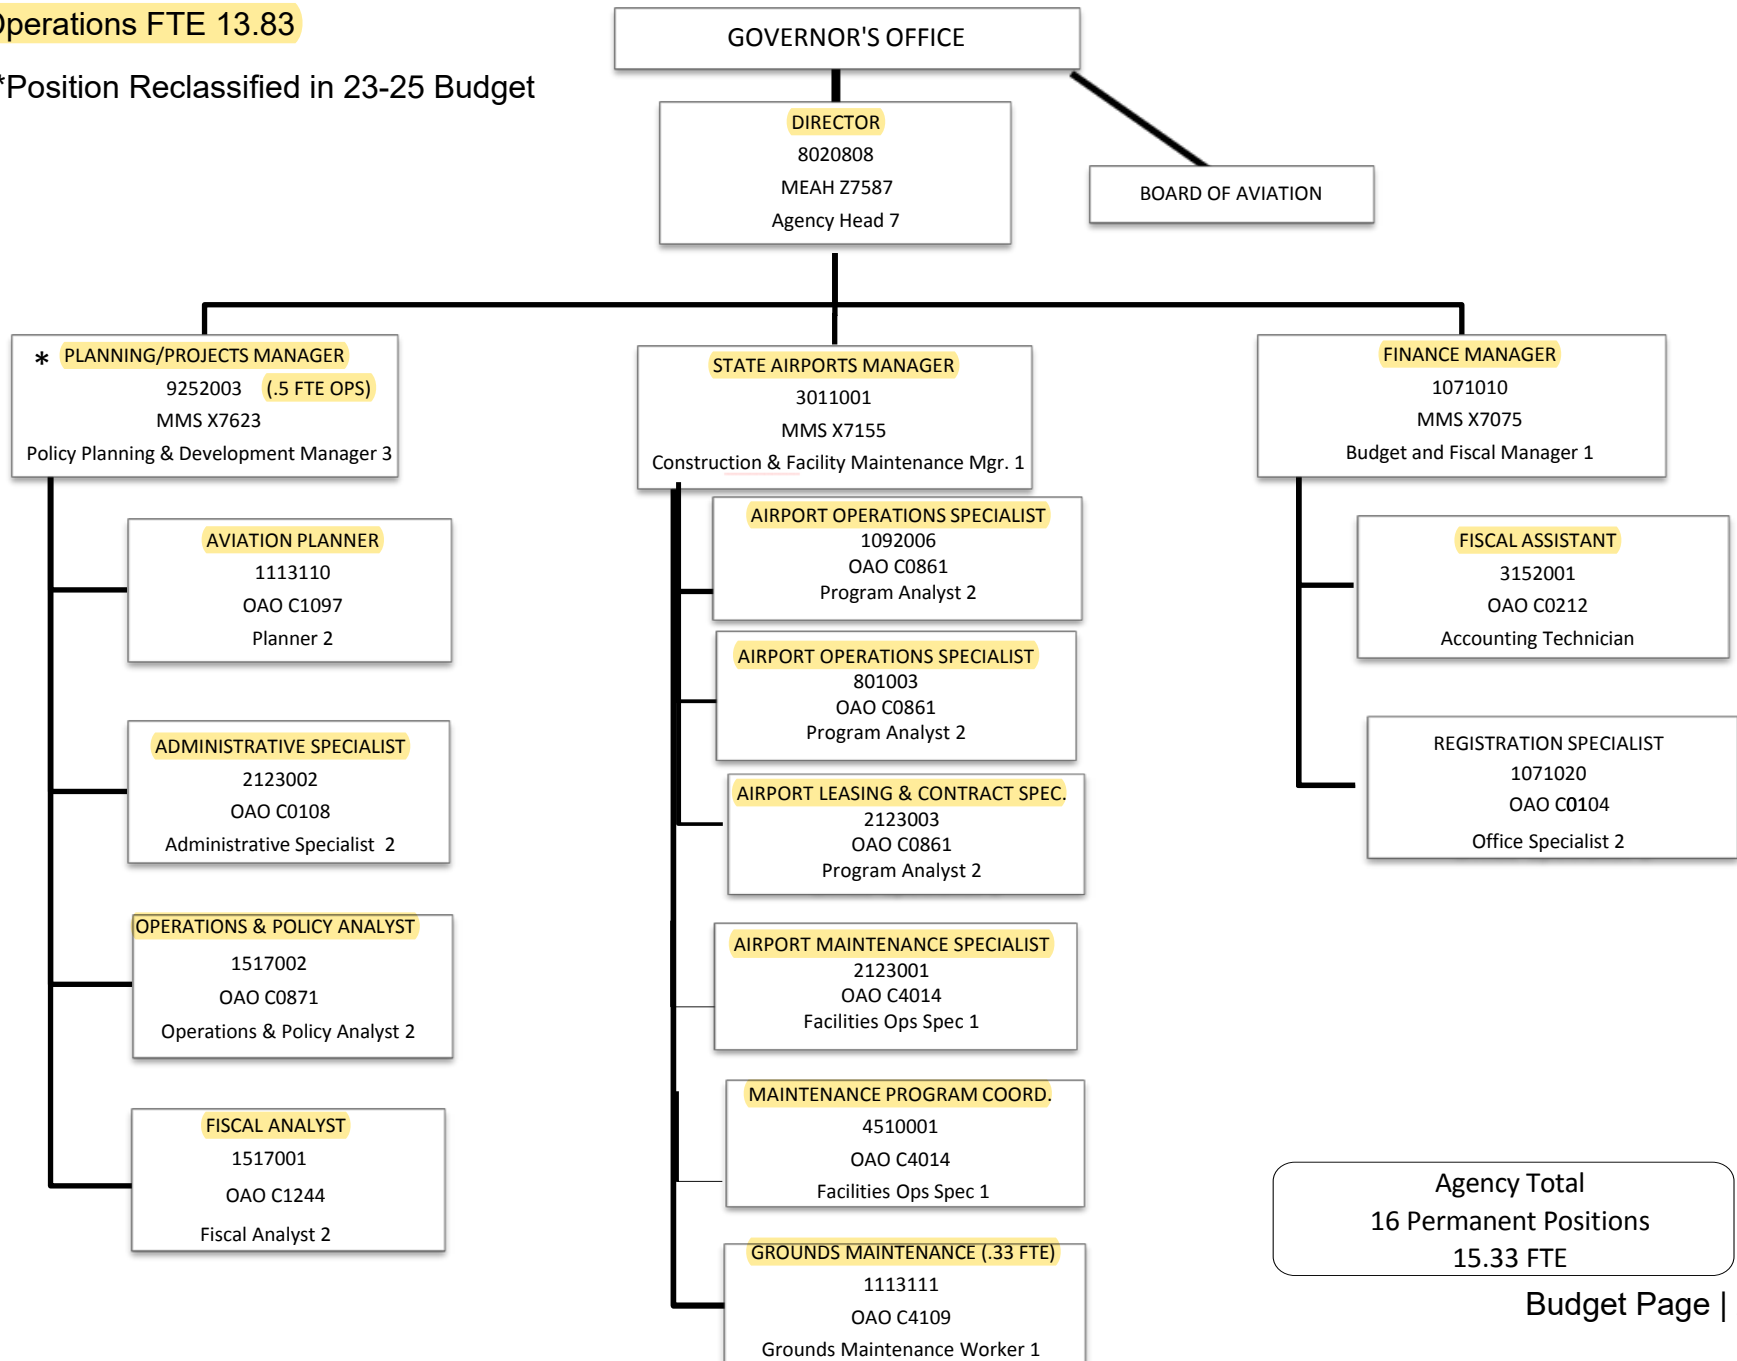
perations FTE 13.83

*Position Reclassified in 23-25 Budget

GOVERNOR'S OFFICE

DIRECTOR
8020808
MEAH Z7587
Agency Head 7

BOARD OF AVIATION

* PLANNING/PROJECTS MANAGER
9252003 (.5 FTE OPS)
MMS X7623
Policy Planning & Development Manager 3

STATE AIRPORTS MANAGER
3011001
MMS X7155
Construction & Facility Maintenance Mgr. 1

FINANCE MANAGER
1071010
MMS X7075
Budget and Fiscal Manager 1

AVIATION PLANNER
1113110
OAO C1097
Planner 2

ADMINISTRATIVE SPECIALIST
2123002
OAO C0108
Administrative Specialist 2

OPERATIONS & POLICY ANALYST
1517002
OAO C0871
Operations & Policy Analyst 2

FISCAL ANALYST
1517001
OAO C1244
Fiscal Analyst 2

AIRPORT OPERATIONS SPECIALIST
1092006
OAO C0861
Program Analyst 2

AIRPORT OPERATIONS SPECIALIST
801003
OAO C0861
Program Analyst 2

AIRPORT LEASING & CONTRACT SPEC.
2123003
OAO C0861
Program Analyst 2

AIRPORT MAINTENANCE SPECIALIST
2123001
OAO C4014
Facilities Ops Spec 1

MAINTENANCE PROGRAM COORD.
4510001
OAO C4014
Facilities Ops Spec 1

GROUNDS MAINTENANCE (.33 FTE)
1113111
OAO C4109
Grounds Maintenance Worker 1

FISCAL ASSISTANT
3152001
OAO C0212
Accounting Technician

REGISTRATION SPECIALIST
1071020
OAO C0104
Office Specialist 2

Agency Total
16 Permanent Positions
15.33 FTE

Budget Page |